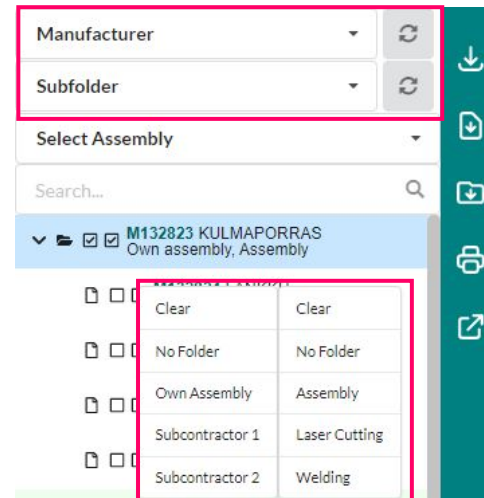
Manufacturer

Subfolder

Select Assembly

Search...

M132823 KULMAPORRAS
Own assembly, Assembly

| Clear | Clear |
|---|---|
| No Folder | No Folder |
| Own Assembly | Assembly |
| Subcontractor 1 | Laser Cutting |
| Subcontractor 2 | Welding |